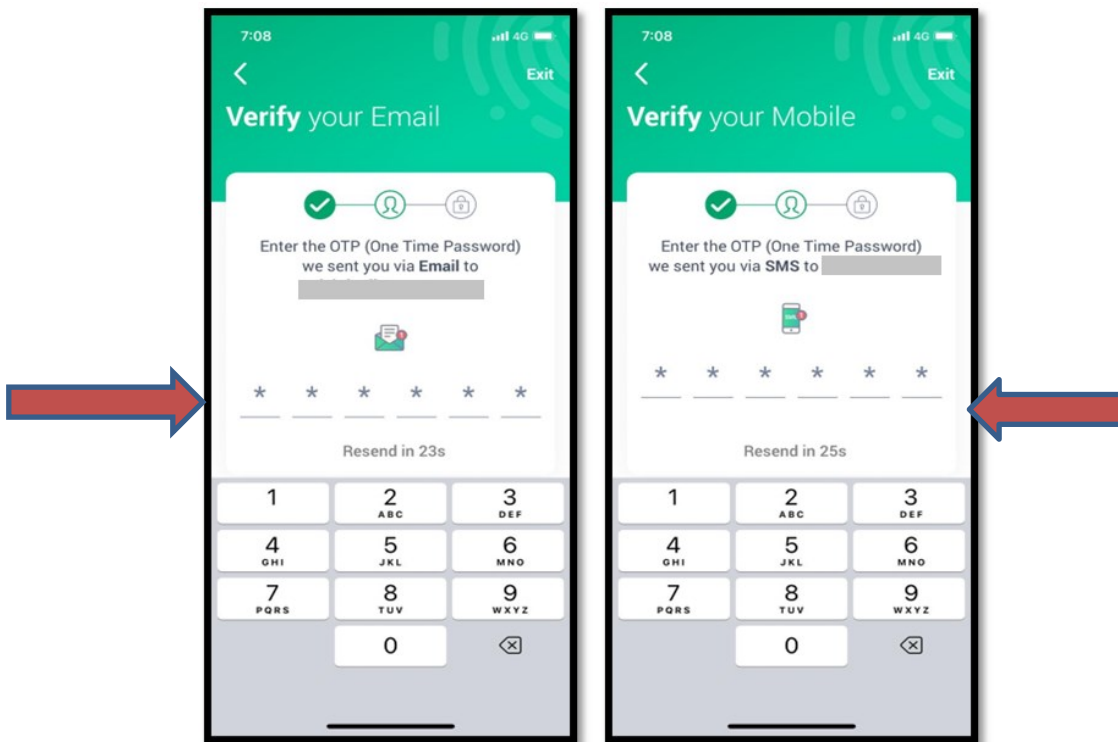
7:08
4G
Exit

Verify your Email

Enter the OTP (One Time Password) we sent you via Email to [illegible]

* * * * * *

Resend in 23s

1
2 ABC
3 DEF
4 GHI
5 JKL
6 MNO
7 PQRS
8 TUV
9 WXYZ
0

7:08
4G
Exit

Verify your Mobile

Enter the OTP (One Time Password) we sent you via SMS to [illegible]

SMS

* * * * * *

Resend in 25s

1
2 ABC
3 DEF
4 GHI
5 JKL
6 MNO
7 PQRS
8 TUV
9 WXYZ
0